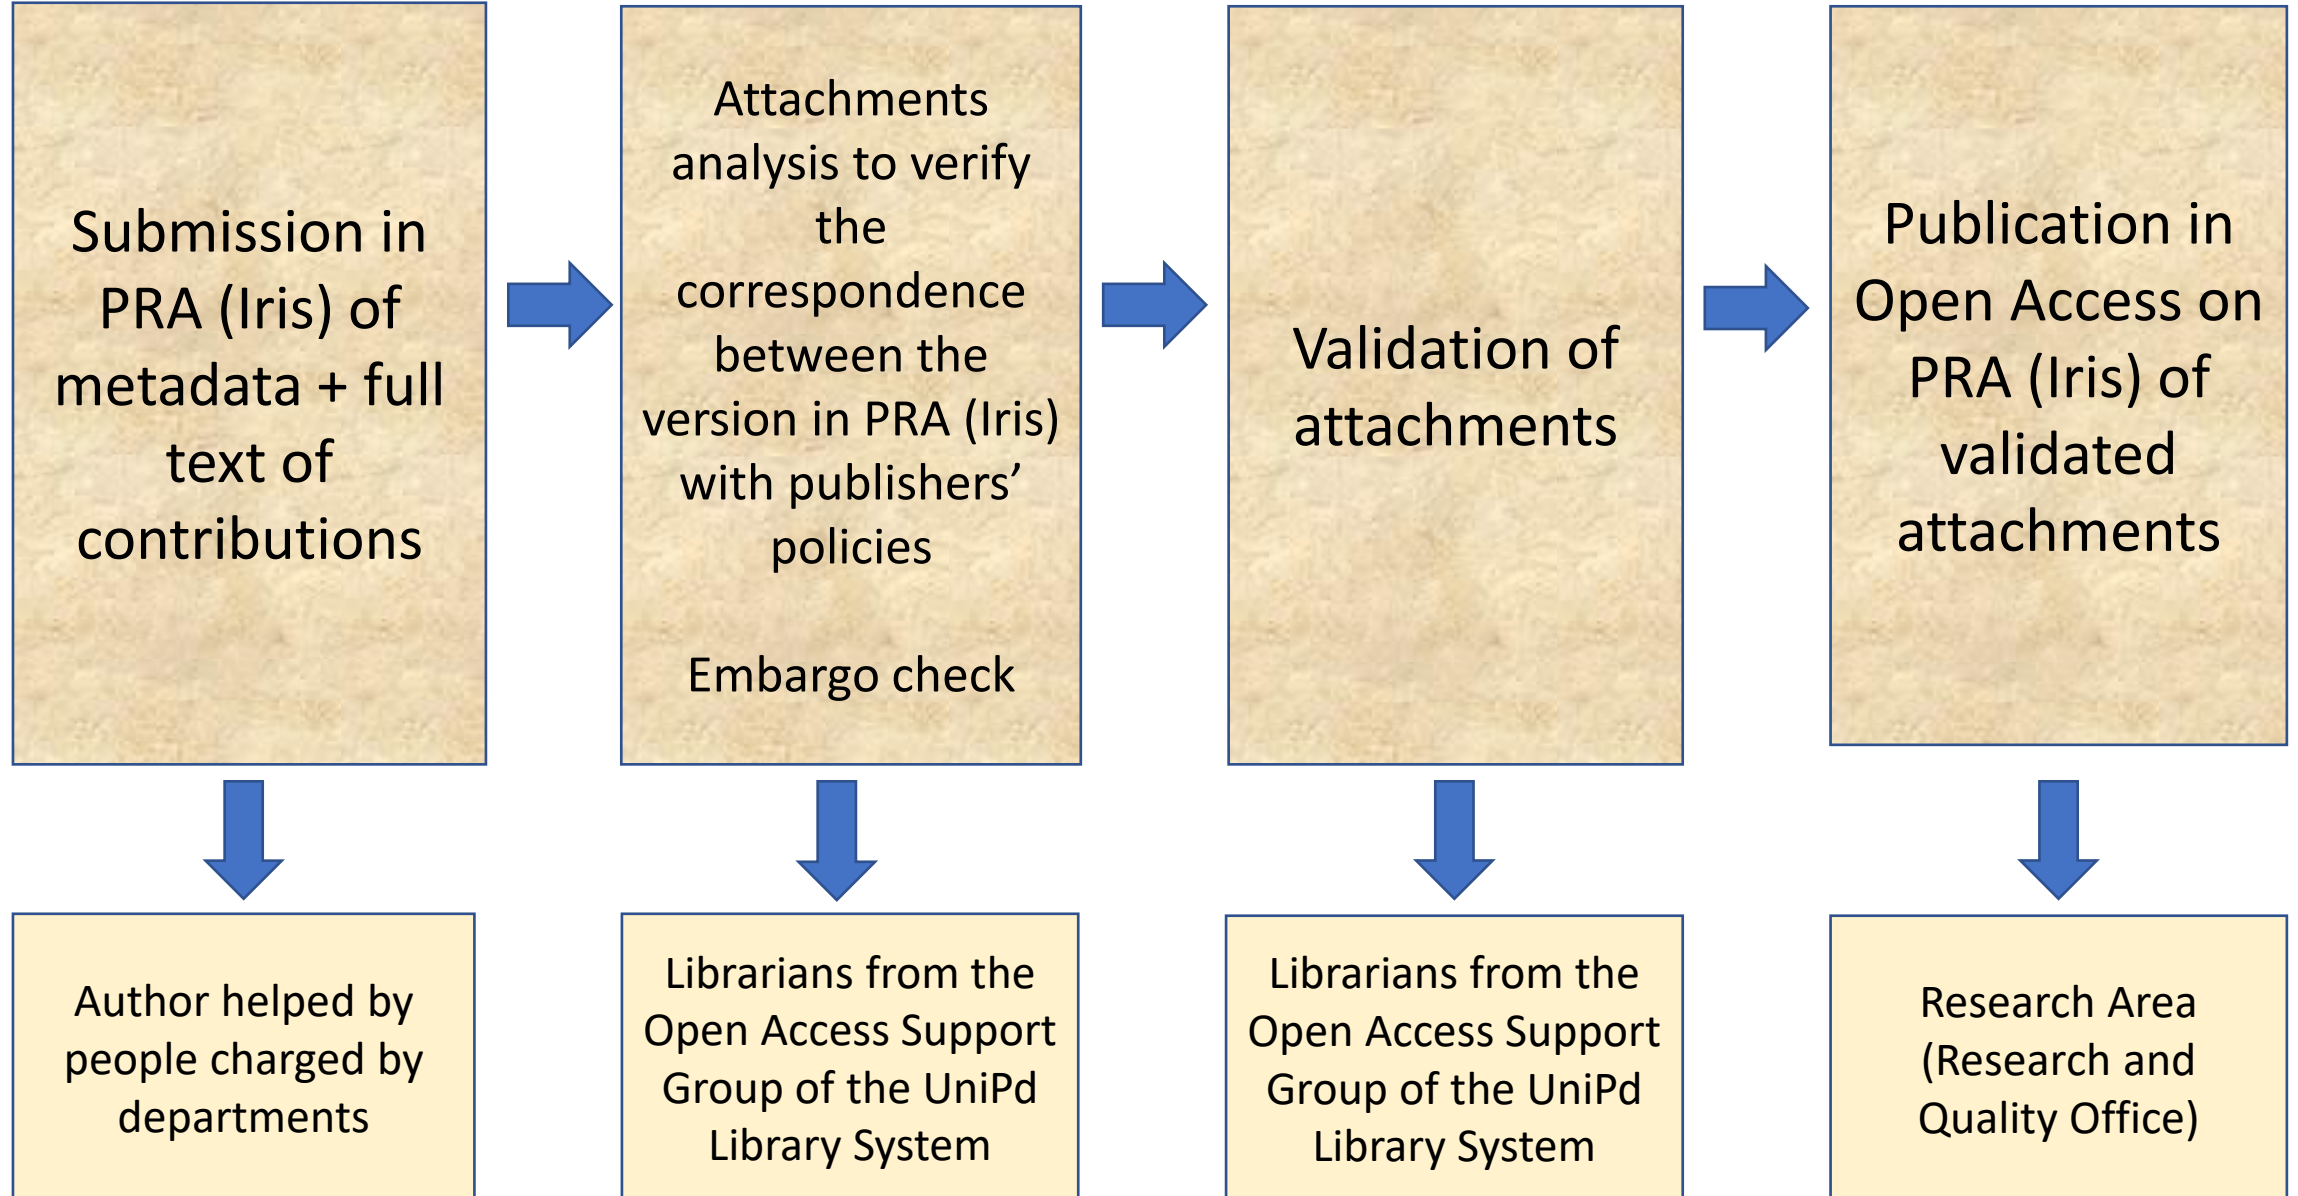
Submission in PRA (Iris) of metadata + full text of contributions

Attachments analysis to verify the correspondence between the version in PRA (Iris) with publishers' policies

Embargo check

Validation of attachments

Publication in Open Access on PRA (Iris) of validated attachments

Author helped by people charged by departments

Librarians from the Open Access Support Group of the UniPd Library System

Librarians from the Open Access Support Group of the UniPd Library System

Research Area (Research and Quality Office)